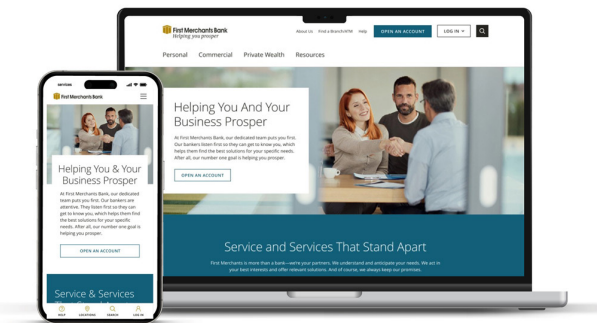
First Merchants Bank
Helping you prosper

About Us Find a Branch/ATM Help OPEN AN ACCOUNT LOG IN

Personal Commercial Private Wealth Resources

Helping You And Your Business Prosper

At First Merchants Bank, our dedicated team puts you first. Our bankers listen first so they can get to know you, which helps them find the best solutions for your specific needs. After all, our number one goal is helping you prosper.

OPEN AN ACCOUNT

Service and Services That Stand Apart

First Merchants is more than a bank—we're your partners. We understand and anticipate your needs. We act in your best interests and offer relevant solutions. And of course, we always keep our promises.

First Merchants Bank

Helping You & Your Business Prosper

At First Merchants Bank, our dedicated team puts you first. Our bankers are attentive. They listen first so they can get to know you, which helps them find the best solutions for your specific needs. After all, our number one goal is helping you prosper.

OPEN AN ACCOUNT

Service & Services

HELP LOCATIONS SEARCH LOG IN